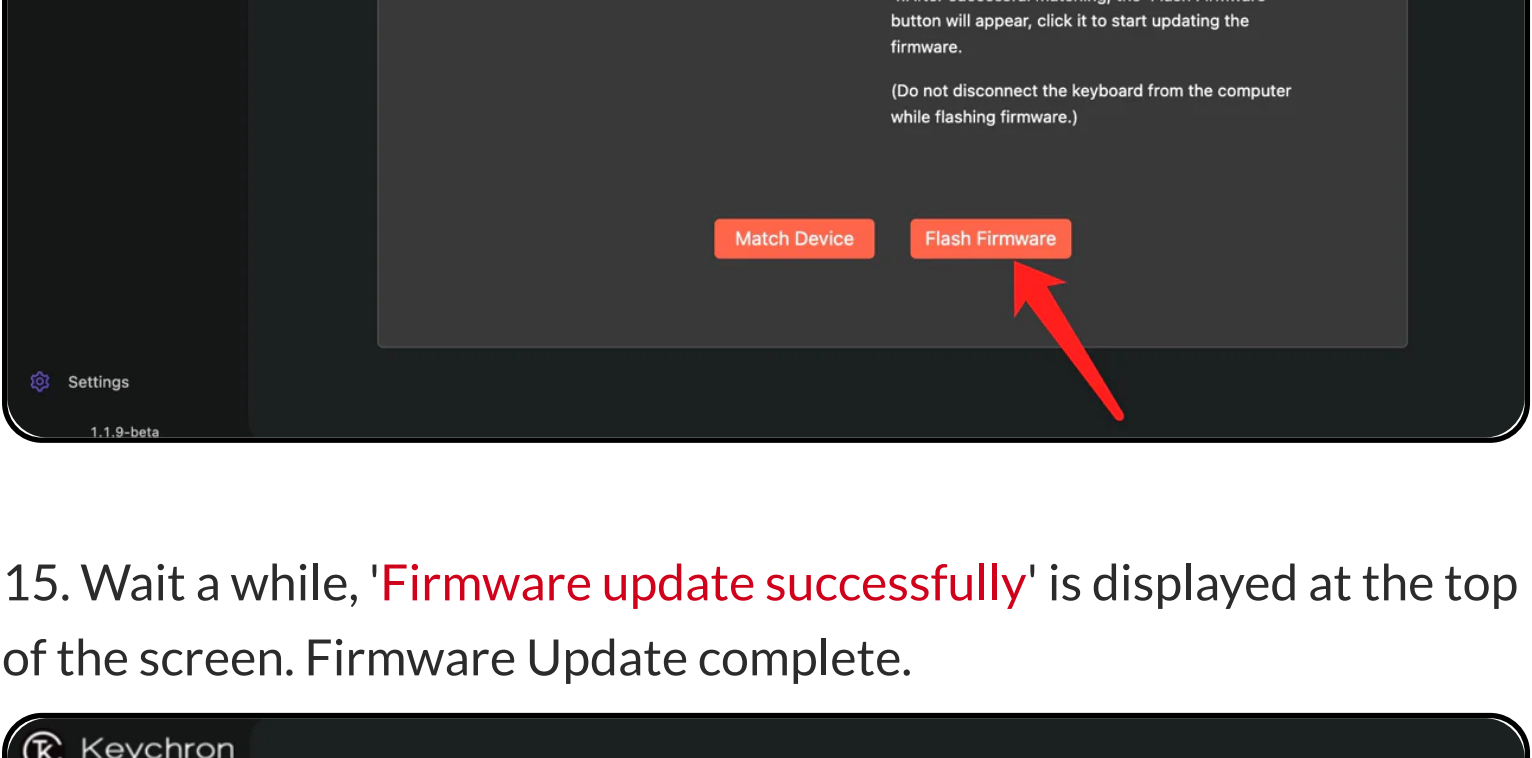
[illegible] button will appear, click it to start updating the firmware.

(Do not disconnect the keyboard from the computer while flashing firmware.)

Match Device

Flash Firmware

Settings

1.1.9-beta

15. Wait a while, 'Firmware update successfully' is displayed at the top of the screen. Firmware Update complete.

Keychron